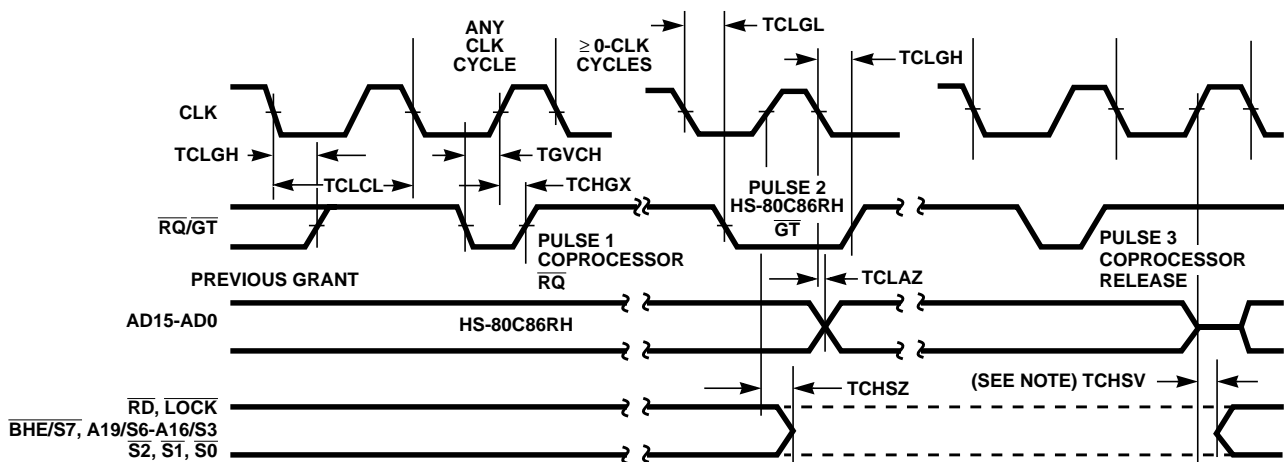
ANY CLK CYCLE

$\geq$ 0-CLK CYCLES

TCLGL

TCLGH

CLK

TCLGH

TGVCH

TCLCL

TCHGX

$\overline{RQ}/\overline{GT}$

PULSE 2 HS-80C86RH $\overline{GT}$

PULSE 1 COPROCESSOR $\overline{RQ}$

PREVIOUS GRANT

TCLAZ

PULSE 3 COPROCESSOR RELEASE

AD15-AD0

HS-80C86RH

TCHSZ

(SEE NOTE) TCHSV

$\overline{RD}$, $\overline{LOCK}$
$\overline{BHE}/S7$, A19/S6-A16/S3
$\overline{S2}$, $\overline{S1}$, $\overline{S0}$